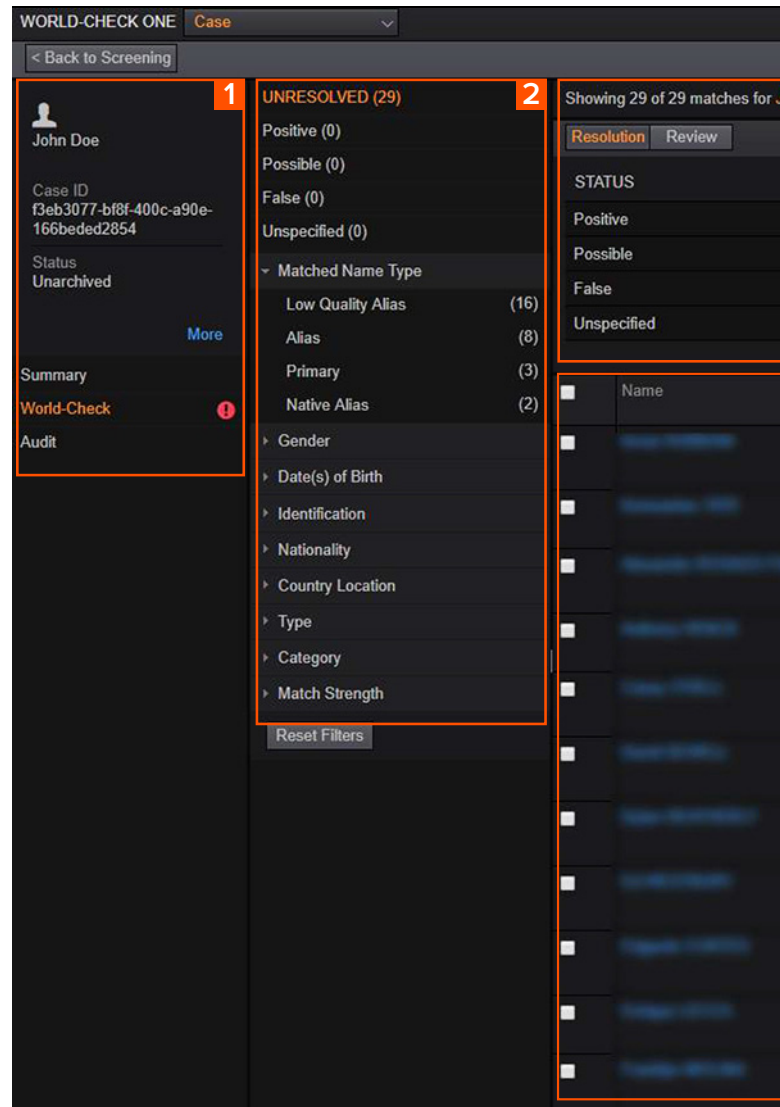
WORLD-CHECK ONE Case

< Back to Screening

1

John Doe

Case ID
f3eb3077-bf8f-400c-a90e-166beded2854

Status
Unarchived

More

Summary
World-Check
Audit

2

UNRESOLVED (29)
Positive (0)
Possible (0)
False (0)
Unspecified (0)

Matched Name Type
Low Quality Alias (16)
Alias (8)
Primary (3)
Native Alias (2)
Gender
Date(s) of Birth
Identification
Nationality
Country Location
Type
Category
Match Strength

Reset Filters

Showing 29 of 29 matches for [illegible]

Resolution Review

| STATUS |
|---|
| Positive |
| Possible |
| False |
| Unspecified |

Name
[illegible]
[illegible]
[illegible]
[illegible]
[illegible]
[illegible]
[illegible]
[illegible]
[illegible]
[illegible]
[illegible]